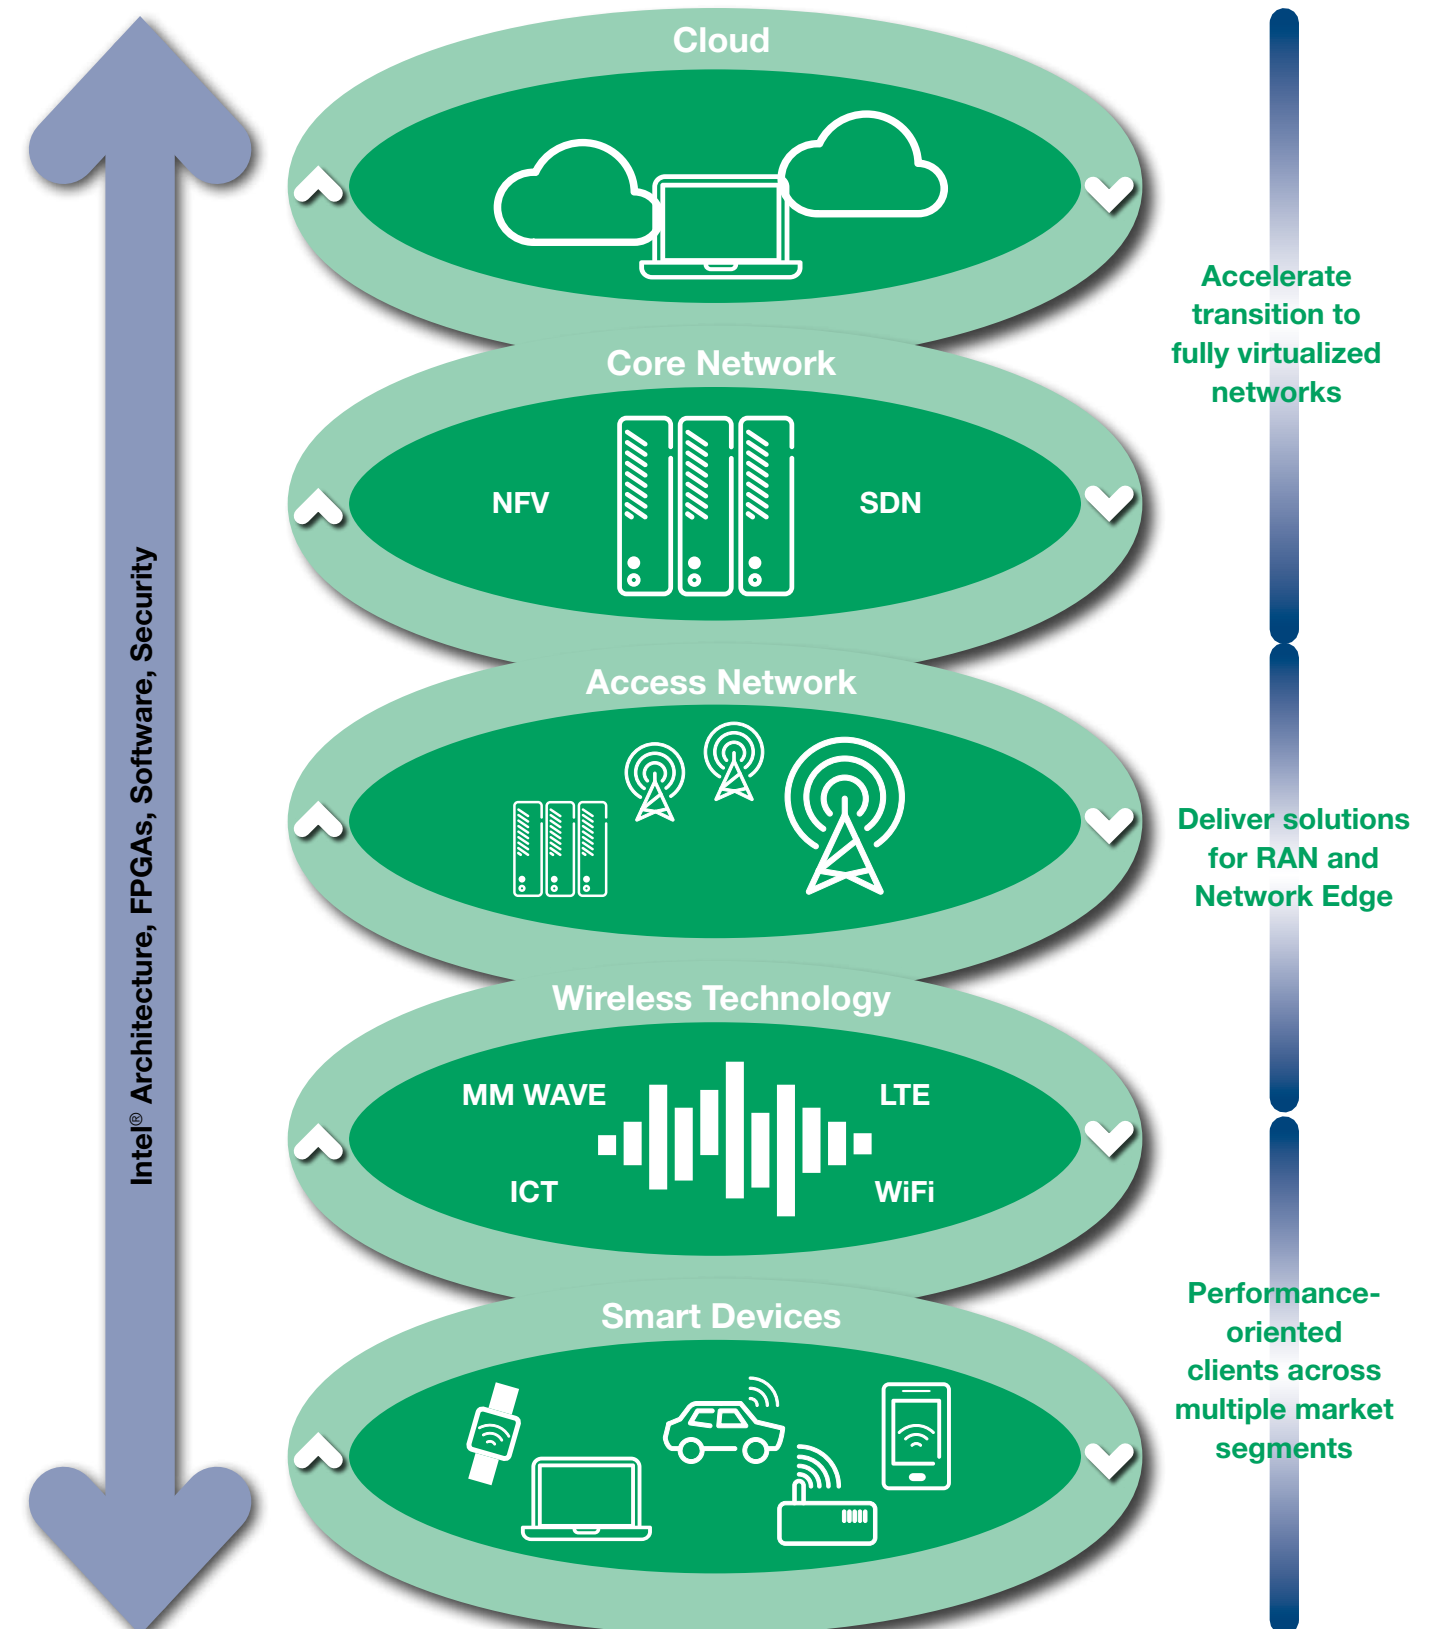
Intel® Architecture, FPGAs, Software, Security

Cloud

Core Network

NFV

SDN

Access Network

Wireless Technology

MM WAVE

LTE

ICT

WiFi

Smart Devices

Accelerate transition to fully virtualized networks

Deliver solutions for RAN and Network Edge

Performance-oriented clients across multiple market segments